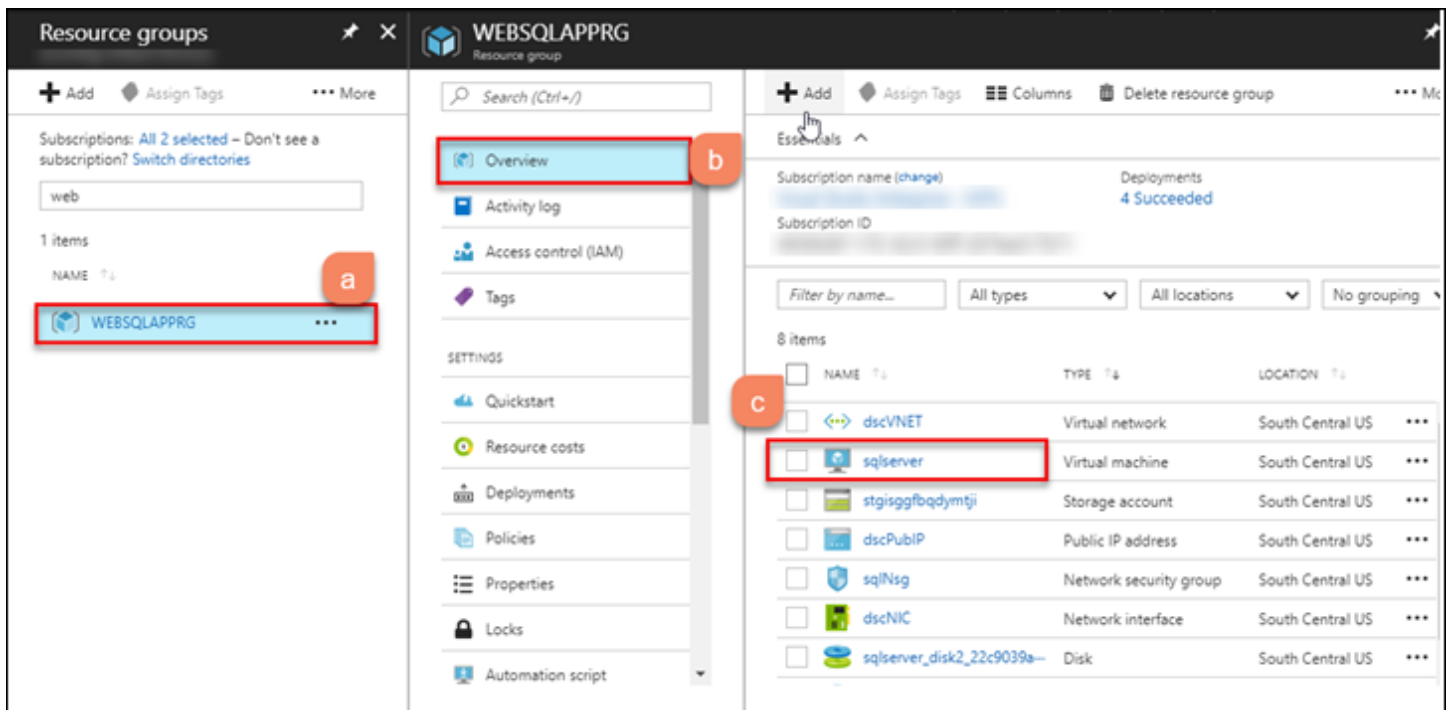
Resource groups

+ Add   Assign Tags   ••• More

Subscriptions: All 2 selected – Don't see a subscription? Switch directories

web

1 items

NAME

a

WEBSQLAPPRG •••

WEBSQLAPPRG
Resource group

Search (Ctrl+/)

Overview

b

Activity log

Access control (IAM)

Tags

SETTINGS

Quickstart

Resource costs

Deployments

Policies

Properties

Locks

Automation script

+ Add   Assign Tags   Columns   Delete resource group   ••• Mo

Essentials

Subscription name (change)

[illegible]

Subscription ID

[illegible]

Deployments

4 Succeeded

Filter by name...   All types   All locations   No grouping

8 items

| NAME | TYPE | LOCATION | |
|---|---|---|---|
| dscVNET | Virtual network | South Central US | ••• |
| sqlserver | Virtual machine | South Central US | ••• |
| stgisggfbqdymtji | Storage account | South Central US | ••• |
| dscPubIP | Public IP address | South Central US | ••• |
| sqlNsg | Network security group | South Central US | ••• |
| dscNIC | Network interface | South Central US | ••• |
| sqlserver_disk2_22c9039a... | Disk | South Central US | ••• |

c